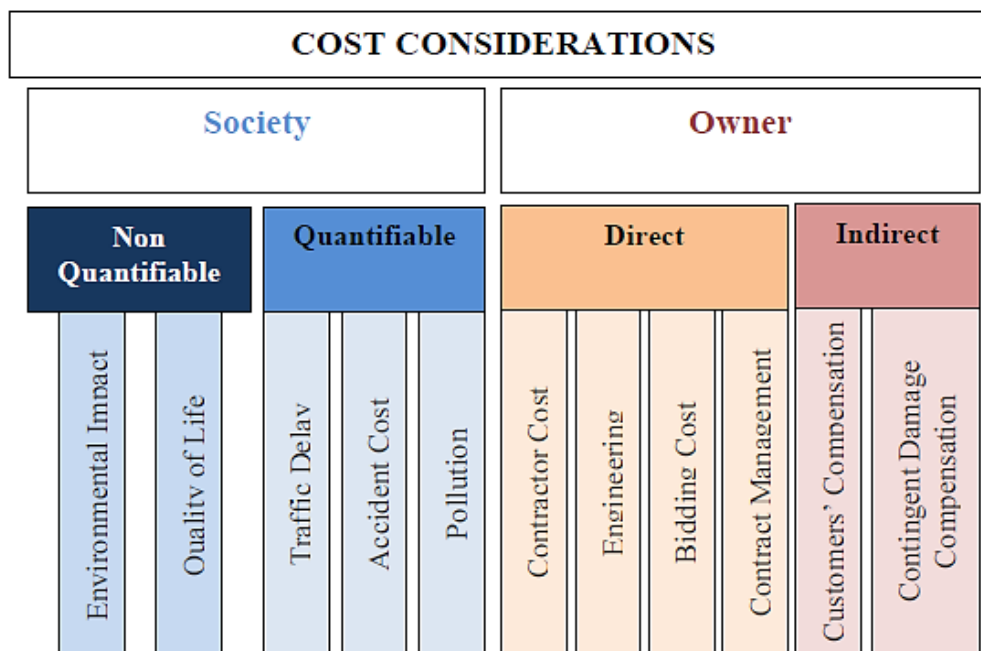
COST CONSIDERATIONS

Society

Owner

Non Quantifiable

Quantifiable

Direct

Indirect

Environmental Impact

Quality of Life

Traffic Delay

Accident Cost

Pollution

Contractor Cost

Engineering

Bidding Cost

Contract Management

Customers' Compensation

Contingent Damage Compensation